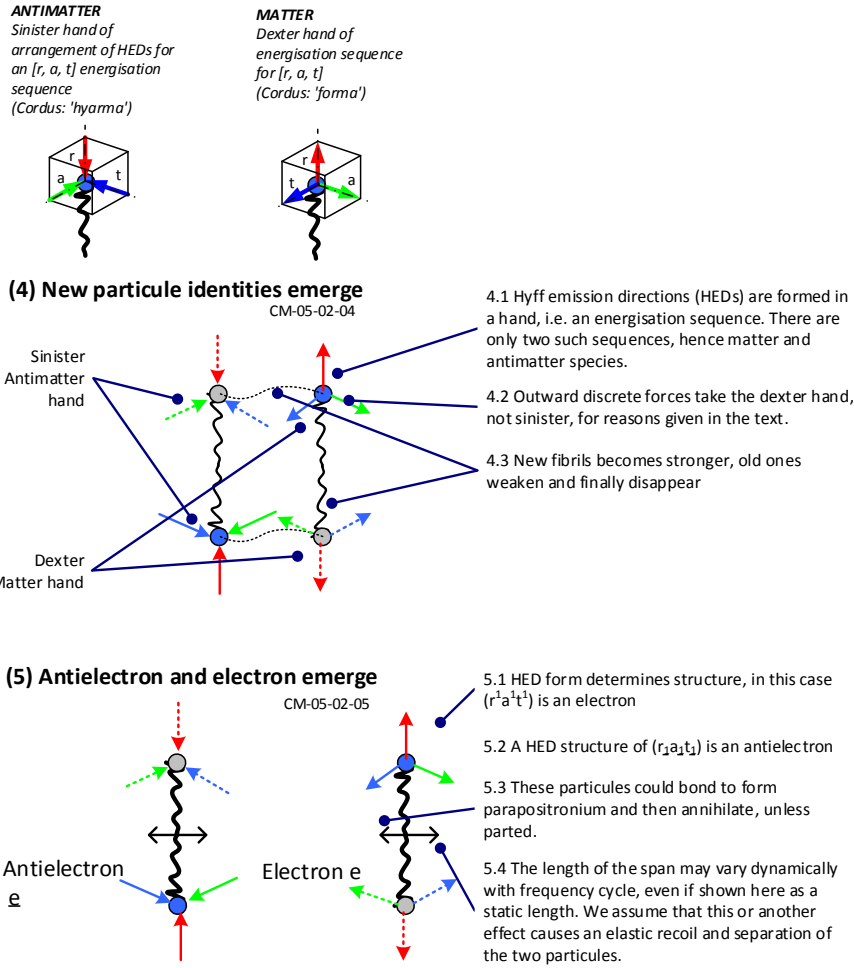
ANTIMATTER
Sinister hand of arrangement of HEDs for an [r, a, t] energisation sequence
(Cordus: 'hyarma')

MATTER
Dexter hand of energisation sequence for [r, a, t]
(Cordus: 'forma')

r
a
t

r
t
a

(4) New particule identities emerge
CM-05-02-04

Sinister Antimatter hand

Dexter Matter hand

4.1 Hyff emission directions (HEDs) are formed in a hand, i.e. an energisation sequence. There are only two such sequences, hence matter and antimatter species.

4.2 Outward discrete forces take the dexter hand, not sinister, for reasons given in the text.

4.3 New fibrils becomes stronger, old ones weaken and finally disappear

(5) Antielectron and electron emerge
CM-05-02-05

Antielectron e

Electron e

5.1 HED form determines structure, in this case $(r^1a^1t^1)$ is an electron

5.2 A HED structure of $(r_1a_1t_1)$ is an antielectron

5.3 These particules could bond to form parapositronium and then annihilate, unless parted.

5.4 The length of the span may vary dynamically with frequency cycle, even if shown here as a static length. We assume that this or another effect causes an elastic recoil and separation of the two particules.